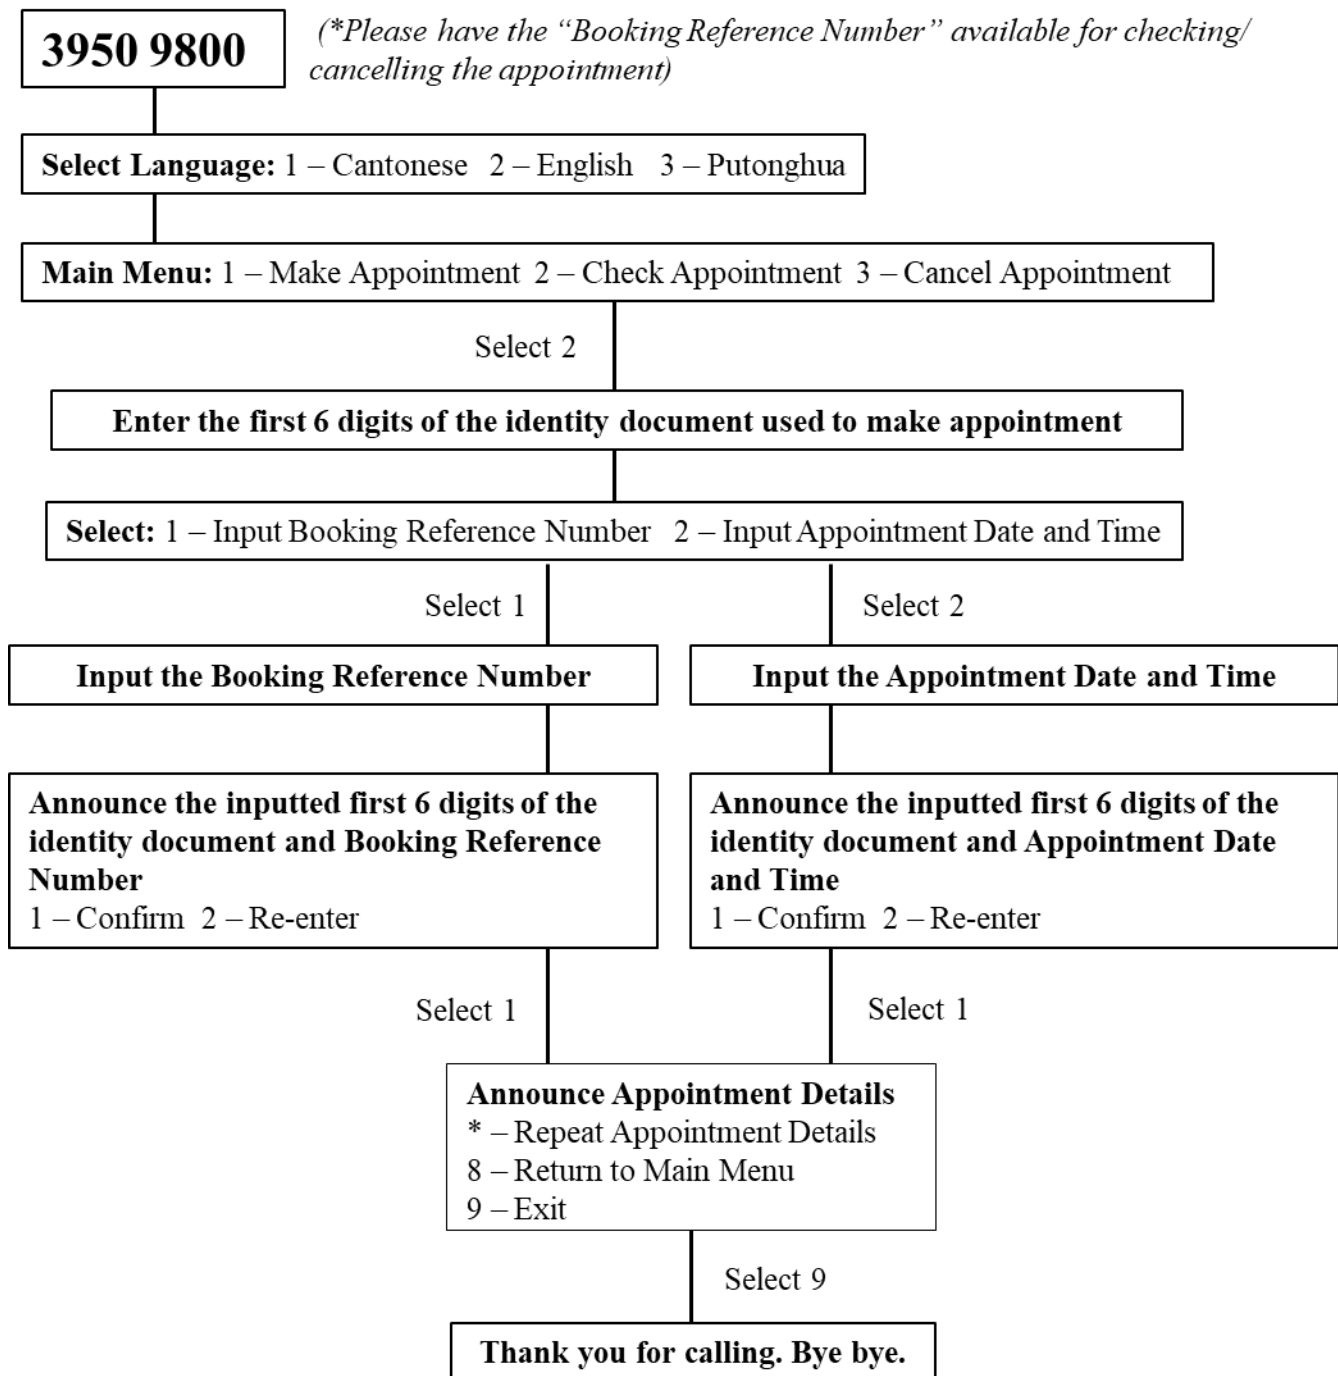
3950 9800

(*Please have the "Booking Reference Number" available for checking/ cancelling the appointment)

Select Language: 1 – Cantonese 2 – English 3 – Putonghua

Main Menu: 1 – Make Appointment 2 – Check Appointment 3 – Cancel Appointment

Select 2

Enter the first 6 digits of the identity document used to make appointment

Select: 1 – Input Booking Reference Number 2 – Input Appointment Date and Time

Select 1

Input the Booking Reference Number

Announce the inputted first 6 digits of the identity document and Booking Reference Number
1 – Confirm 2 – Re-enter

Select 1

Select 2

Input the Appointment Date and Time

Announce the inputted first 6 digits of the identity document and Appointment Date and Time
1 – Confirm 2 – Re-enter

Select 1

Announce Appointment Details
* – Repeat Appointment Details
8 – Return to Main Menu
9 – Exit

Select 9

Thank you for calling. Bye bye.